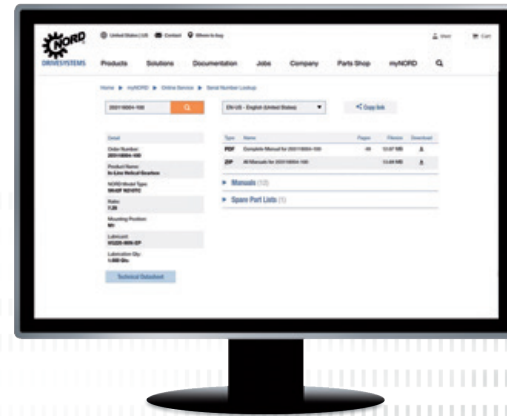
NORD DRIVESYSTEMS

United States (US) Contact Where to buy

User Cart

Products Solutions Documentation Jobs Company Parts Shop myNORD

Home ▶ myNORD ▶ Online Service ▶ Serial Number Lookup

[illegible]

EN-US - English (United States)

Copy link

Detail

Order Number
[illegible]

Product Name
In-Line Helical Gearbox

NORD Model Type
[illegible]

Ratio
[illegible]

Mounting Position
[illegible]

Lubricant
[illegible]

Lubrication Qty.
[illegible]

Technical Datasheet

| Type | Name | Pages | Filesize | Download |
|---|---|---|---|---|
| PDF | Complete Manual for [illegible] | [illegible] | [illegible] | |
| ZIP | All Manuals for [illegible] | | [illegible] | |

▶ Manuals (10)

▶ Spare Part Lists (1)